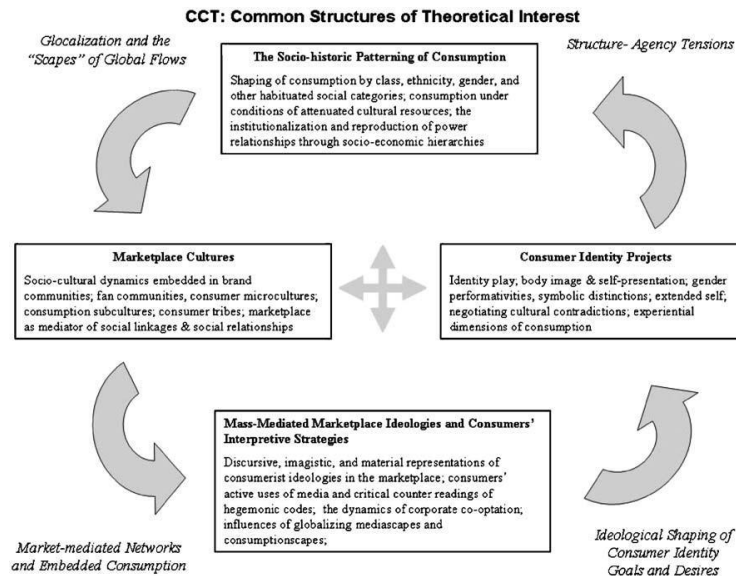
CCT: Common Structures of Theoretical Interest

Glocalization and the "Scapes" of Global Flows

The Socio-historic Patterning of Consumption

Shaping of consumption by class, ethnicity, gender, and other habituated social categories; consumption under conditions of attenuated cultural resources; the institutionalization and reproduction of power relationships through socio-economic hierarchies

Structure- Agency Tensions

Marketplace Cultures

Socio-cultural dynamics embedded in brand communities; fan communities, consumer microcultures; consumption subcultures; consumer tribes; marketplace as mediator of social linkages & social relationships

Consumer Identity Projects

Identity play; body image & self-presentation; gender performativities, symbolic distinctions; extended self; negotiating cultural contradictions; experiential dimensions of consumption

Mass-Mediated Marketplace Ideologies and Consumers' Interpretive Strategies

Discursive, imagistic, and material representations of consumerist ideologies in the marketplace; consumers' active uses of media and critical counter readings of hegemonic codes; the dynamics of corporate co-optation; influences of globalizing mediascapes and consumptionscapes;

Market-mediated Networks and Embedded Consumption

Ideological Shaping of Consumer Identity Goals and Desires